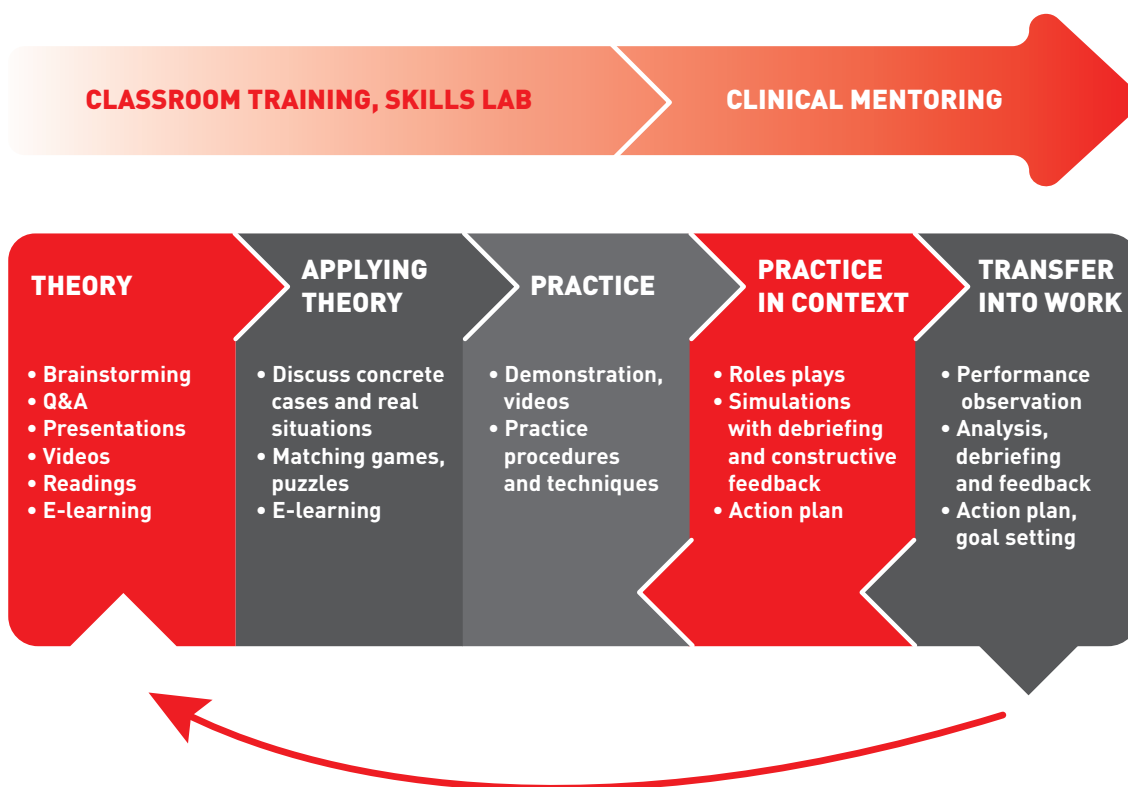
CLASSROOM TRAINING, SKILLS LAB

CLINICAL MENTORING

THEORY

• Brainstorming
• Q&A
• Presentations
• Videos
• Readings
• E-learning

APPLYING THEORY

• Discuss concrete cases and real situations
• Matching games, puzzles
• E-learning

PRACTICE

• Demonstration, videos
• Practice procedures and techniques

PRACTICE IN CONTEXT

• Roles plays
• Simulations with debriefing and constructive feedback
• Action plan

TRANSFER INTO WORK

• Performance observation
• Analysis, debriefing and feedback
• Action plan, goal setting